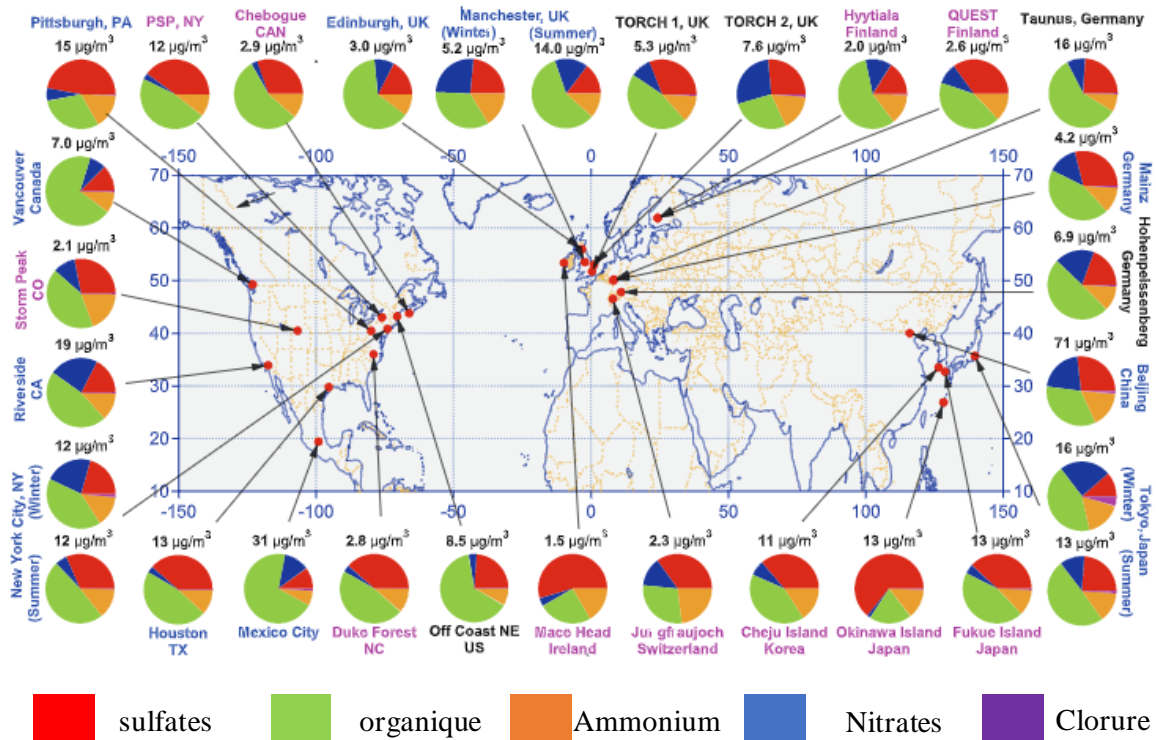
Pittsburgh, PA
15 μg/m$^3$

PSP, NY
12 μg/m$^3$

Chebogue CAN
2.9 μg/m$^3$

Edinburgh, UK
3.0 μg/m$^3$

Manchester, UK (Winter)
5.2 μg/m$^3$

Manchester, UK (Summer)
14.0 μg/m$^3$

TORCH 1, UK
5.3 μg/m$^3$

TORCH 2, UK
7.6 μg/m$^3$

Hyytiala Finland
2.0 μg/m$^3$

QUEST Finland
2.6 μg/m$^3$

Taunus, Germany
16 μg/m$^3$

Vancouver Canada
7.0 μg/m$^3$

Storm Peak CO
2.1 μg/m$^3$

Riverside CA
19 μg/m$^3$

New York City, NY (Winter)
12 μg/m$^3$

New York City, NY (Summer)
12 μg/m$^3$

Mainz Germany
4.2 μg/m$^3$

Hohenpeissenberg Germany
6.9 μg/m$^3$

Beijing China
71 μg/m$^3$

Tokyo, Japan (Winter)
16 μg/m$^3$

Tokyo, Japan (Summer)
13 μg/m$^3$

-150 -100 -50 0 50 100 150

70 60 50 40 30 20 10

-150 -100 -50 0 50 100 150

13 μg/m$^3$
Houston TX

31 μg/m$^3$
Mexico City

2.8 μg/m$^3$
Duke Forest NC

8.5 μg/m$^3$
Off Coast NE US

1.5 μg/m$^3$
Mace Head Ireland

2.3 μg/m$^3$
Jungfraujoch Switzerland

11 μg/m$^3$
Cheju Island Korea

13 μg/m$^3$
Okinawa Island Japan

13 μg/m$^3$
Fukue Island Japan

sulfates
organique
Ammonium
Nitrates
Clorure